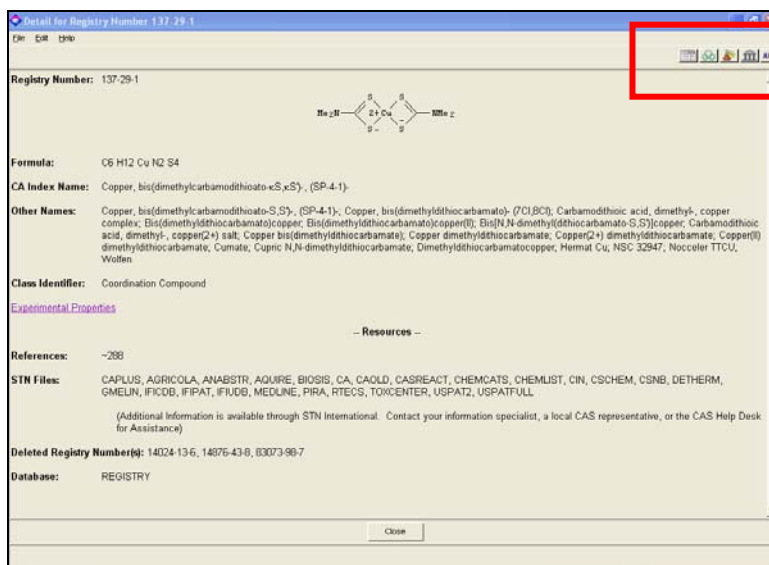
Detail for Registry Number 137-29-1

File Edit Help

Registry Number: 137-29-1

Me$_2$N 2+Cu NMe$_2$

Formula: C6 H12 Cu N2 S4

CA Index Name: Copper, bis(dimethylcarbamodithioato-κS,κS')-, (SP-4-1)-

Other Names: Copper, bis(dimethylcarbamodithioato-S,S')-, (SP-4-1)-; Copper, bis(dimethyldithiocarbamato)- (7CI,8CI); Carbamodithioic acid, dimethyl-, copper complex; Bis(dimethyldithiocarbamato)copper; Bis(dimethyldithiocarbamato)copper(II); Bis[N,N-dimethyl(dithiocarbamato-S,S')]copper; Carbamodithioic acid, dimethyl-, copper(2+) salt; Copper bis(dimethyldithiocarbamate); Copper dimethyldithiocarbamate; Copper(2+) dimethyldithiocarbamate; Copper(II) dimethyldithiocarbamate; Cumate; Cupric N,N-dimethyldithiocarbamate; Dimethyldithiocarbamatocopper; Hermat Cu; NSC 32947; Nocceler TTCU; Wolfen

Class Identifier: Coordination Compound

Experimental Properties

-- Resources --

References: ~288

STN Files: CAPLUS, AGRICOLA, ANABSTR, AQUIRE, BIOSIS, CA, CAOLD, CASREACT, CHEMCATS, CHEMLIST, CIN, CSCHEM, CSNB, DETHERM, GMELIN, IFICDB, IFIPAT, IFIUDB, MEDLINE, PIRA, RTECS, TOXCENTER, USPAT2, USPATFULL

(Additional Information is available through STN International. Contact your information specialist, a local CAS representative, or the CAS Help Desk for Assistance)

Deleted Registry Number(s): 14024-13-6, 14876-43-8, 83073-98-7

Database: REGISTRY

Close